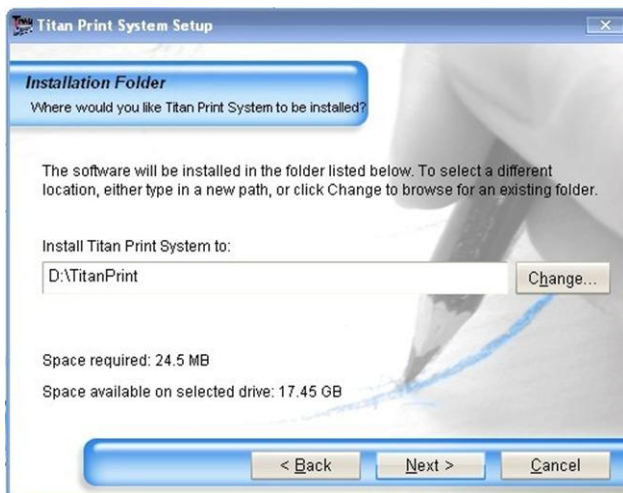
Titan Print System Setup

Installation Folder
Where would you like Titan Print System to be installed?

The software will be installed in the folder listed below. To select a different location, either type in a new path, or click Change to browse for an existing folder.

Install Titan Print System to:
D:\TitanPrint
Change...

Space required: 24.5 MB
Space available on selected drive: 17.45 GB

< Back
Next >
Cancel